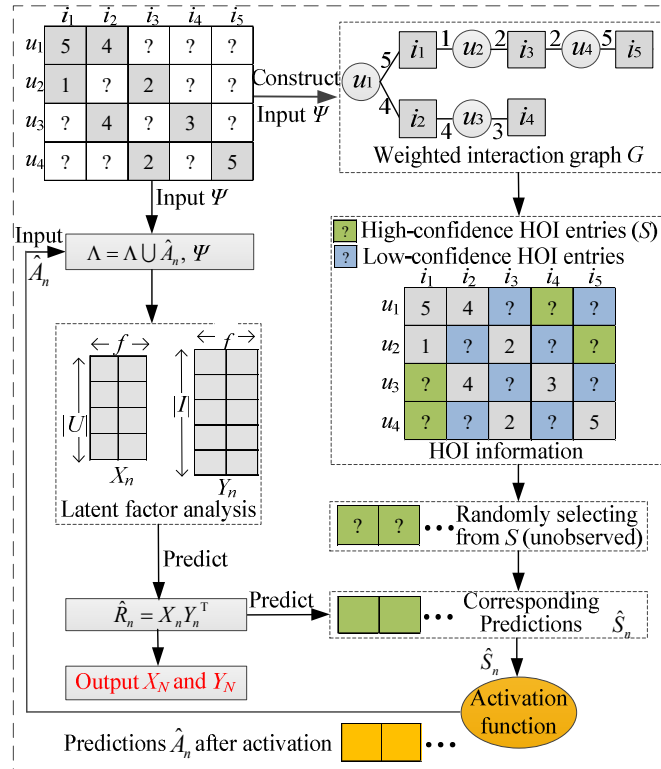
|  | $i_1$ | $i_2$ | $i_3$ | $i_4$ | $i_5$ |
|---|---|---|---|---|---|
| $u_1$ | 5 | 4 | ? | ? | ? |
| $u_2$ | 1 | ? | 2 | ? | ? |
| $u_3$ | ? | 4 | ? | 3 | ? |
| $u_4$ | ? | ? | 2 | ? | 5 |

Construct
Input $\Psi$

$u_1$ 5 $i_1$ 1 $u_2$ 2 $i_3$ 2 $u_4$ 5 $i_5$
4 $i_2$ 4 $u_3$ 3 $i_4$

Weighted interaction graph $G$

Input $\Psi$

Input $\hat{A}_n$

$\Lambda = \Lambda \cup \hat{A}_n, \Psi$

? High-confidence HOI entries ($S$)
? Low-confidence HOI entries

|  | $i_1$ | $i_2$ | $i_3$ | $i_4$ | $i_5$ |
|---|---|---|---|---|---|
| $u_1$ | 5 | 4 | ? | ? | ? |
| $u_2$ | 1 | ? | 2 | ? | ? |
| $u_3$ | ? | 4 | ? | 3 | ? |
| $u_4$ | ? | ? | 2 | ? | 5 |

HOI information

$f$ $f$
$|U|$ $|I|$
$X_n$ $Y_n$

Latent factor analysis

? ? ... Randomly selecting from $S$ (unobserved)

Predict

$\hat{R}_n = X_n Y_n^{\mathrm{T}}$

Predict

... Corresponding Predictions $\hat{S}_n$

$\hat{S}_n$

Output $X_N$ and $Y_N$

Activation function

Predictions $\hat{A}_n$ after activation ...